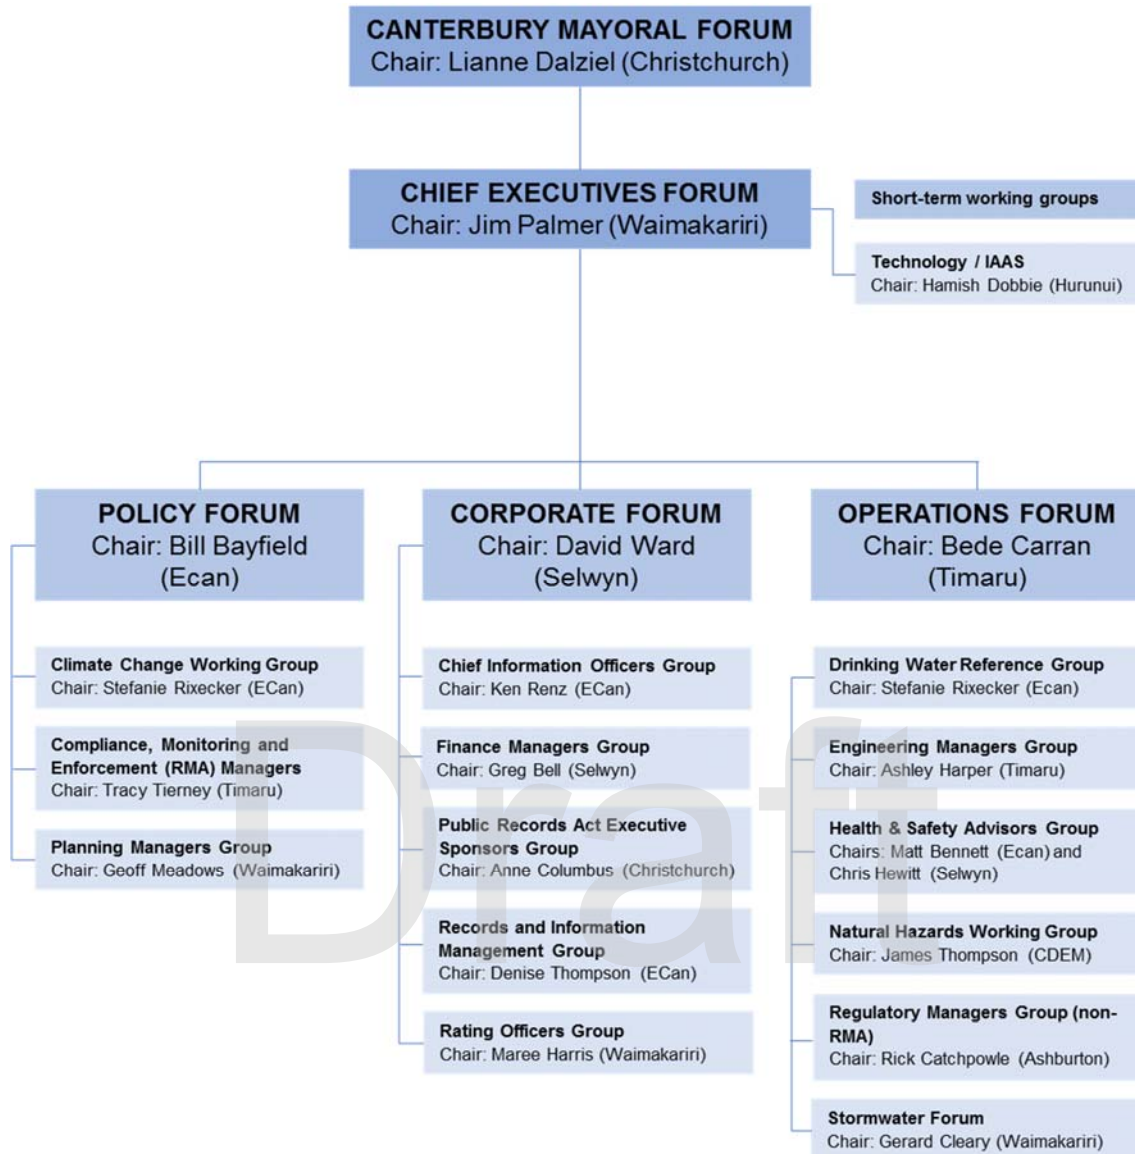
CANTERBURY MAYORAL FORUM
Chair: Lianne Dalziel (Christchurch)

CHIEF EXECUTIVES FORUM
Chair: Jim Palmer (Waimakariri)

Short-term working groups

Technology / IAAS
Chair: Hamish Dobbie (Hurunui)

POLICY FORUM
Chair: Bill Bayfield (Ecan)

Climate Change Working Group
Chair: Stefanie Rixecker (ECan)

Compliance, Monitoring and Enforcement (RMA) Managers
Chair: Tracy Tierney (Timaru)

Planning Managers Group
Chair: Geoff Meadows (Waimakariri)

CORPORATE FORUM
Chair: David Ward (Selwyn)

Chief Information Officers Group
Chair: Ken Renz (ECan)

Finance Managers Group
Chair: Greg Bell (Selwyn)

Public Records Act Executive Sponsors Group
Chair: Anne Columbus (Christchurch)

Records and Information Management Group
Chair: Denise Thompson (ECan)

Rating Officers Group
Chair: Maree Harris (Waimakariri)

OPERATIONS FORUM
Chair: Bede Carran (Timaru)

Drinking Water Reference Group
Chair: Stefanie Rixecker (Ecan)

Engineering Managers Group
Chair: Ashley Harper (Timaru)

Health & Safety Advisors Group
Chairs: Matt Bennett (Ecan) and Chris Hewitt (Selwyn)

Natural Hazards Working Group
Chair: James Thompson (CDEM)

Regulatory Managers Group (non-RMA)
Chair: Rick Catchpowle (Ashburton)

Stormwater Forum
Chair: Gerard Cleary (Waimakariri)

Draft